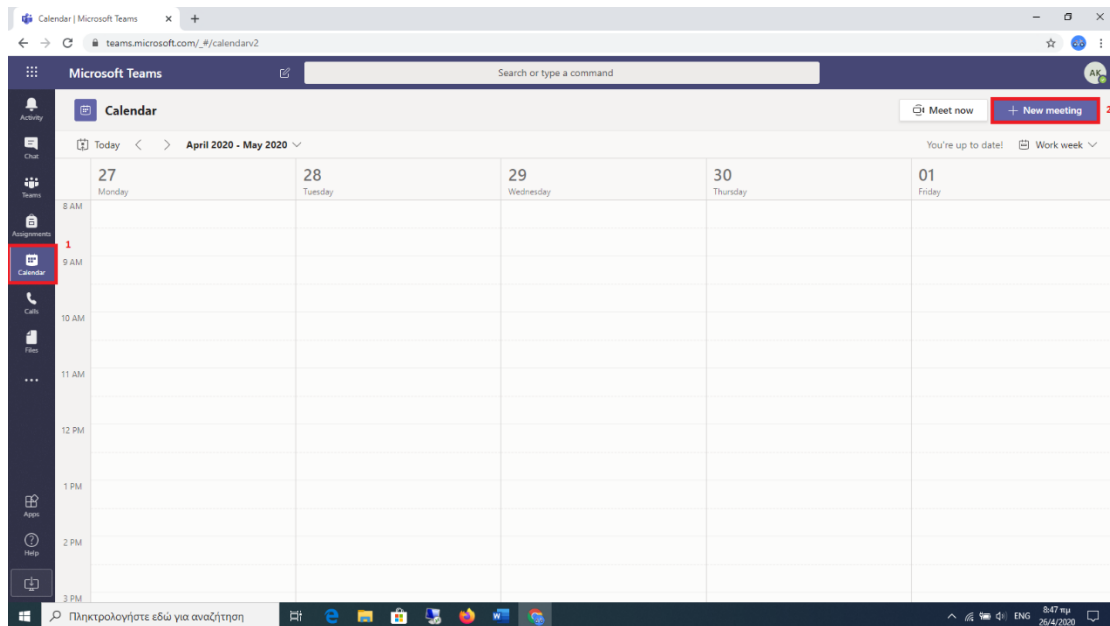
Calendar | Microsoft Teams ×
teams.microsoft.com/_#/calendarv2

Microsoft Teams
Search or type a command
AK

Activity
Chat
Teams
Assignments
1
Calendar
Calls
Files
...
Apps
Help

Calendar
Meet now
+ New meeting
2

Today < > April 2020 - May 2020
You're up to date!
Work week

| | 27 Monday | 28 Tuesday | 29 Wednesday | 30 Thursday | 01 Friday |
|---|---|---|---|---|---|
| 8 AM | | | | | |
| 9 AM | | | | | |
| 10 AM | | | | | |
| 11 AM | | | | | |
| 12 PM | | | | | |
| 1 PM | | | | | |
| 2 PM | | | | | |
| 3 PM | | | | | |

Πληκτρολογήστε εδώ για αναζήτηση
ENG 8:47 πμ 26/4/2020